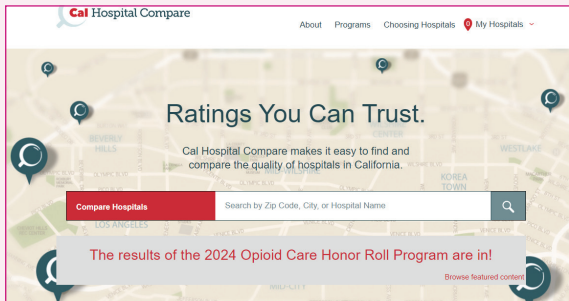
Cal Hospital Compare

About Programs Choosing Hospitals 0 My Hospitals

BEVERLY HILLS

CENTER

WESTLAKE

KOREA TOWN

LOS ANGELES

MID-CITY

Ratings You Can Trust.

Cal Hospital Compare makes it easy to find and compare the quality of hospitals in California.

Compare Hospitals

Search by Zip Code, City, or Hospital Name

The results of the 2024 Opioid Care Honor Roll Program are in!

Browse featured content